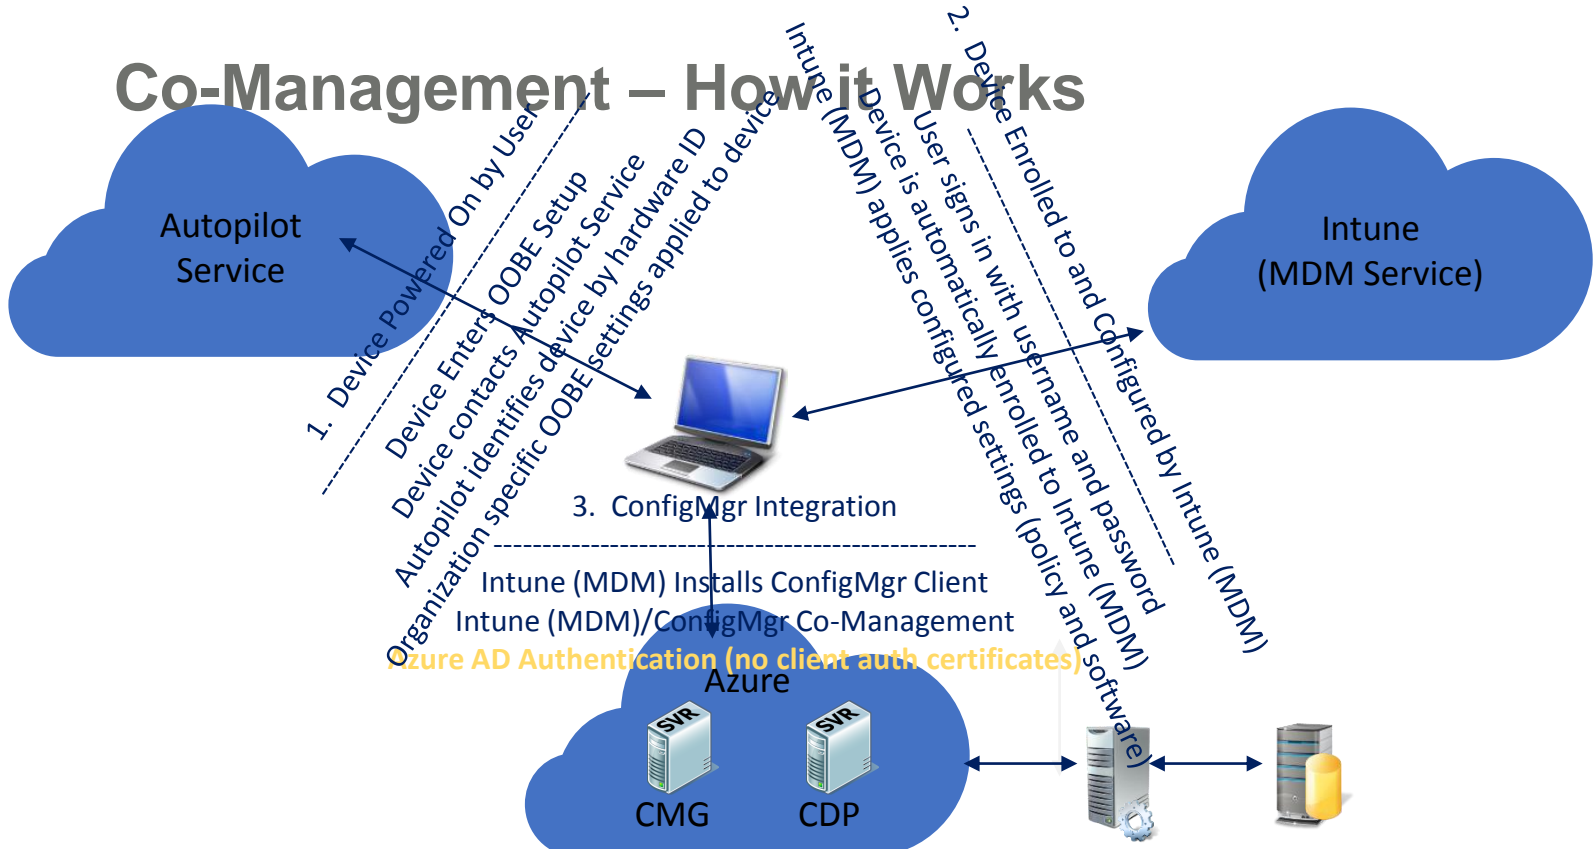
Co-Management – How it Works

Autopilot Service

Intune (MDM Service)

1. Device Powered On by User

Device Enters OOBE Setup

Device contacts Autopilot Service

Autopilot identifies device by hardware ID

Organization specific OOBE settings applied to device

2. Device Enrolled to and Configured by Intune (MDM)

User signs in with username and password

Device is automatically enrolled to Intune (MDM)

Intune (MDM) applies configured settings (policy and software)

3. ConfigMgr Integration

Intune (MDM) Installs ConfigMgr Client

Intune (MDM)/ConfigMgr Co-Management

Azure AD Authentication (no client auth certificates)

Azure

SVR

CMG

SVR

CDP